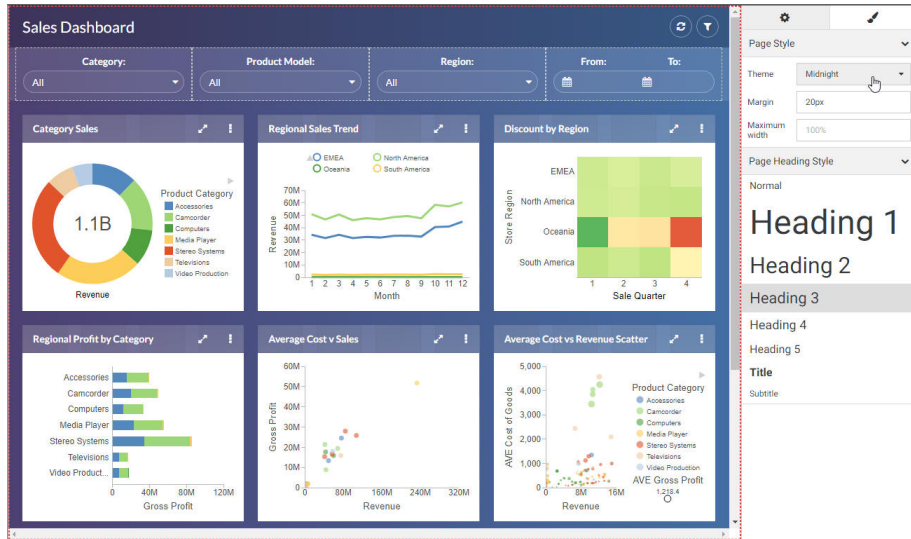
Sales Dashboard

Category:
All

Product Model:
All

Region:
All

From:

To:

Category Sales

1.1B

Revenue

Product Category
Accessories
Camcorder
Computers
Media Player
Stereo Systems
Televisions
Video Production

Regional Sales Trend

EMEA
Oceania
North America
South America

70M
60M
50M
40M
30M
20M
10M
0

Revenue

1 2 3 4 5 6 7 8 9 10 11 12
Month

Discount by Region

EMEA
North America
Oceania
South America

Store Region

1 2 3 4
Sale Quarter

Regional Profit by Category

Accessories
Camcorder
Computers
Media Player
Stereo Systems
Televisions
Video Product...

0 40M 80M 120M
Gross Profit

Average Cost v Sales

60M
50M
40M
30M
20M
10M
0

Gross Profit

0 80M 160M 240M 320M
Revenue

Average Cost vs Revenue Scatter

5,000
4,000
3,000
2,000
1,000
0

AVE Cost of Goods

0 8M 16M
Revenue

Product Category
Accessories
Camcorder
Computers
Media Player
Stereo Systems
Televisions
Video Production

AVE Gross Profit
1,218.4

Page Style

Theme
Midnight

Margin
20px

Maximum width
100%

Page Heading Style

Normal

Heading 1

Heading 2

Heading 3

Heading 4

Heading 5

Title

Subtitle